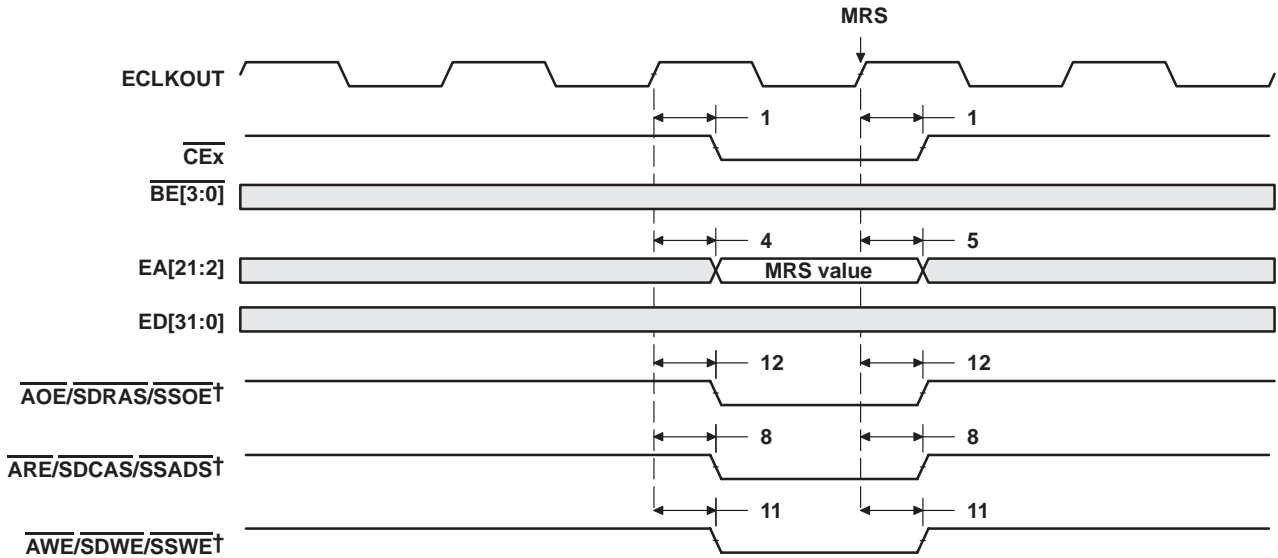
MRS

ECLKOUT

1

1

$\overline{CEx}$

$\overline{BE[3:0]}$

4

5

EA[21:2]

MRS value

ED[31:0]

12

12

$\overline{AOE}/\overline{SDRAS}/\overline{SSOE}$†

8

8

$\overline{ARE}/\overline{SDCAS}/\overline{SSADS}$†

11

11

$\overline{AWE}/\overline{SDWE}/\overline{SSWE}$†